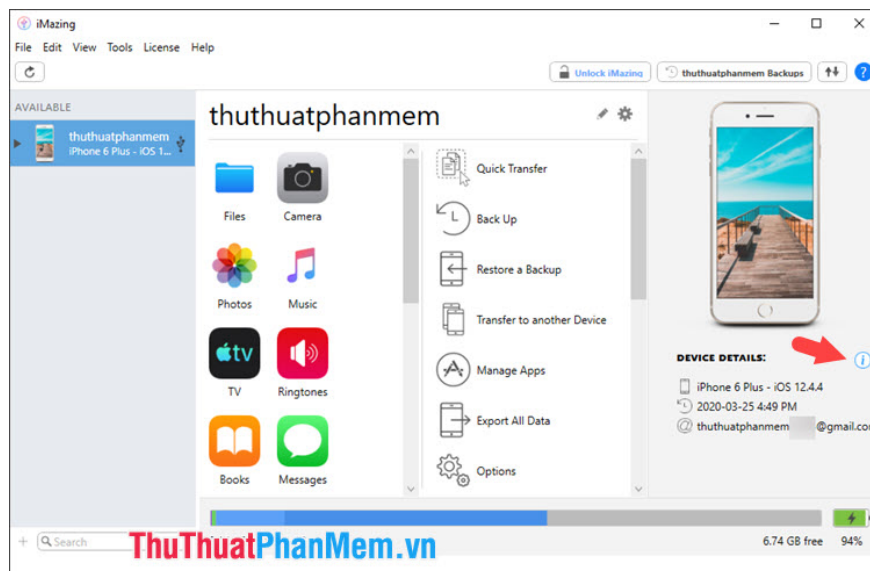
iMazing

File Edit View Tools License Help

Unlock iMazing
thuthuatphanmem Backups

AVAILABLE

thuthuatphanmem
iPhone 6 Plus - iOS 1...

thuthuatphanmem

Files
Camera
Photos
Music
tv
TV
Ringtones
Books
Messages

Quick Transfer
Back Up
Restore a Backup
Transfer to another Device
Manage Apps
Export All Data
Options

DEVICE DETAILS:
iPhone 6 Plus - iOS 12.4.4
2020-03-25 4:49 PM
thuthuatphanmem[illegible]@gmail.co

Search
ThuThuatPhanMem.vn
6.74 GB free
94%